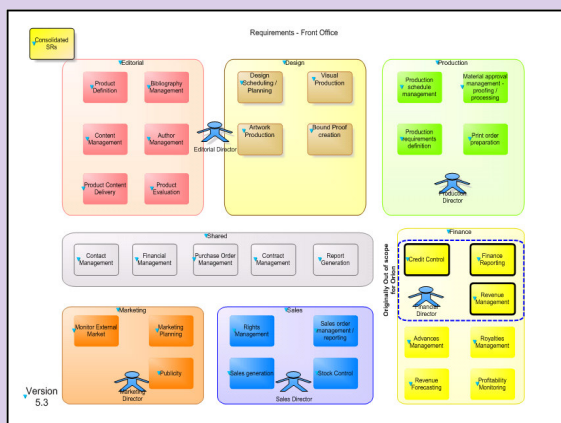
Consolidated SRs

Requirements - Front Office

Editorial

Product Definition

Bibliography Management

Content Management

Author Management

Product Content Delivery

Product Evaluation

Editorial Director

Design

Design Scheduling / Planning

Visual Production

Artwork Production

Bound Proof creation

Production

Production schedule management

Material approval management - proofing / processing

Production requirements definition

Print order preparation

Production Director

Shared

Contact Management

Financial Management

Purchase Order Management

Contract Management

Report Generation

Finance

Originally Out of scope for Crisis

Credit Control

Finance Reporting

Financial Director

Revenue Management

Advances Management

Royalties Management

Revenue Forecasting

Profitability Monitoring

Marketing

Monitor External Market

Marketing Planning

Publicity

Marketing Director

Sales

Rights Management

Sales order management / reporting

Sales generation

Stock Control

Sales Director

Version 5.3